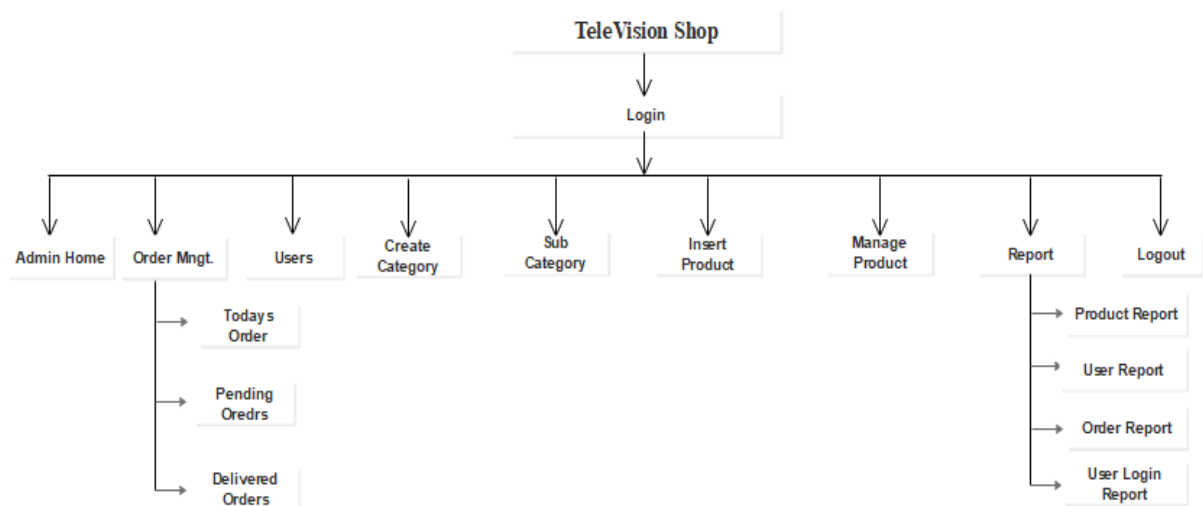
TeleVision Shop

Login

Admin Home

Order Mngt.

Todays Order

Pending Oredrs

Delivered Orders

Users

Create Category

Sub Category

Insert Product

Manage Product

Report

Product Report

User Report

Order Report

User Login Report

Logout